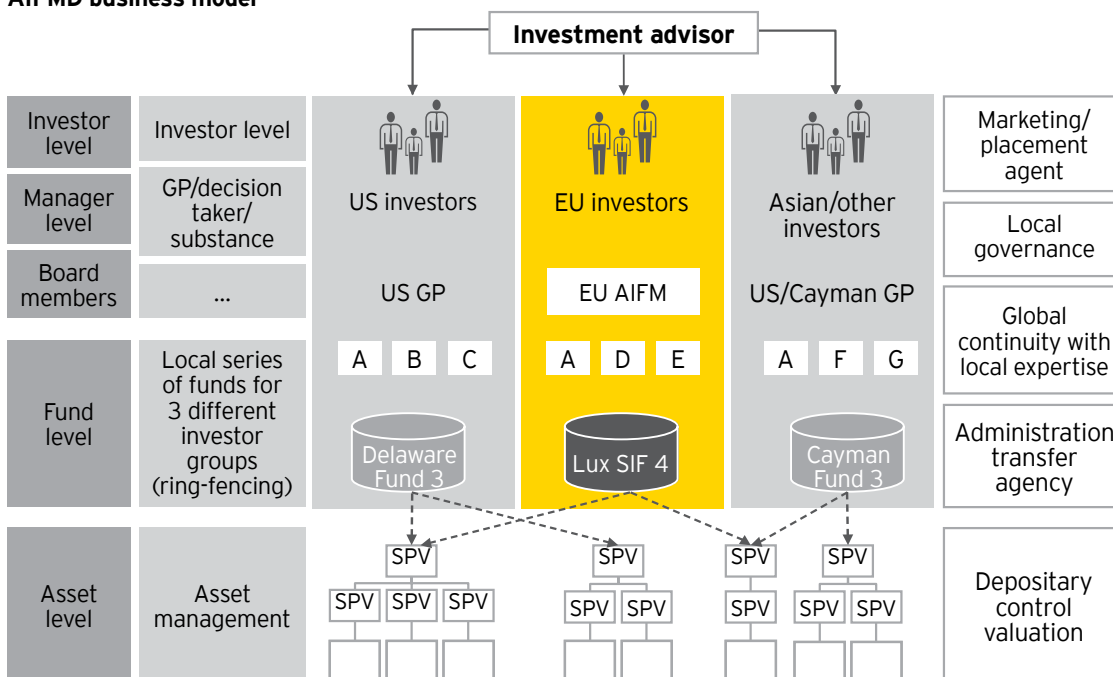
AIFMD business model

Investment advisor

Investor level
Investor level

Manager level
GP/decision taker/ substance

Board members
...

Fund level
Local series of funds for 3 different investor groups (ring-fencing)

Asset level
Asset management

US investors
US GP
A B C
Delaware Fund 3

EU investors
EU AIFM
A D E
Lux SIF 4

Asian/other investors
US/Cayman GP
A F G
Cayman Fund 3

SPV
SPV SPV SPV
SPV
SPV SPV
SPV
SPV
SPV
SPV SPV

Marketing/ placement agent

Local governance

Global continuity with local expertise

Administration transfer agency

Depositary control valuation